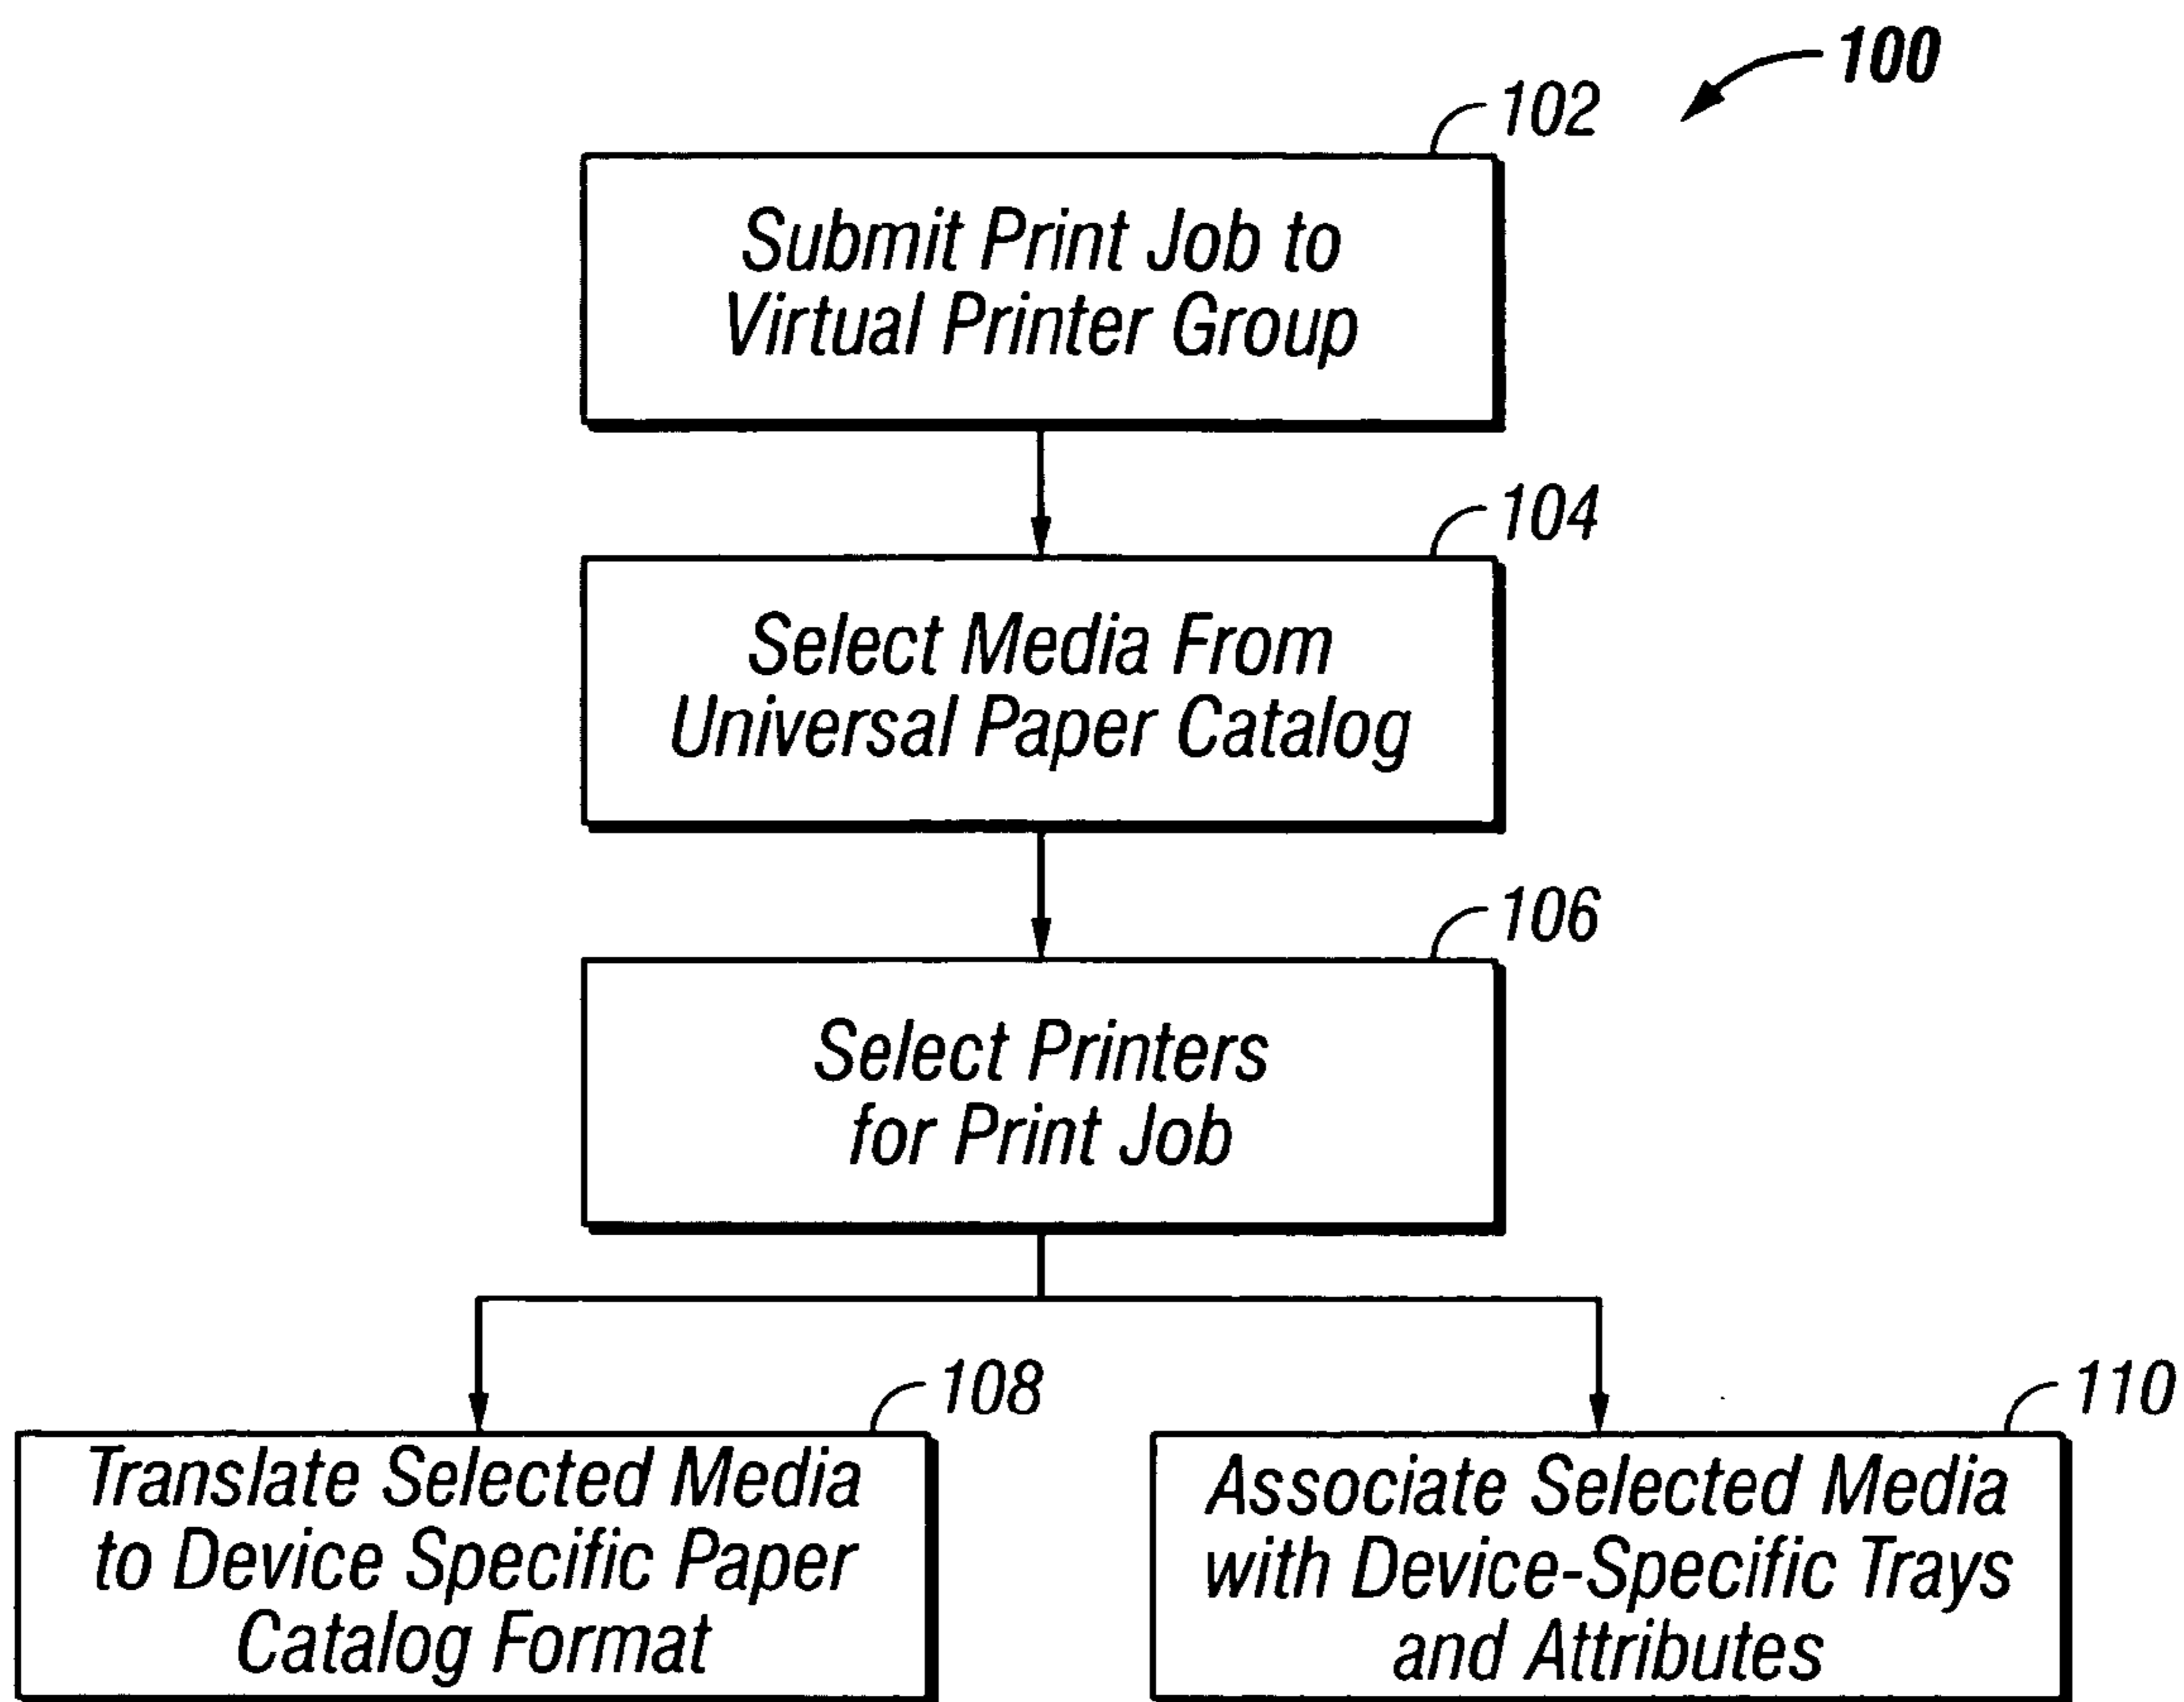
100

102

Submit Print Job to Virtual Printer Group

104

Select Media From Universal Paper Catalog

106

Select Printers for Print Job

108

Translate Selected Media to Device Specific Paper Catalog Format

110

Associate Selected Media with Device-Specific Trays and Attributes